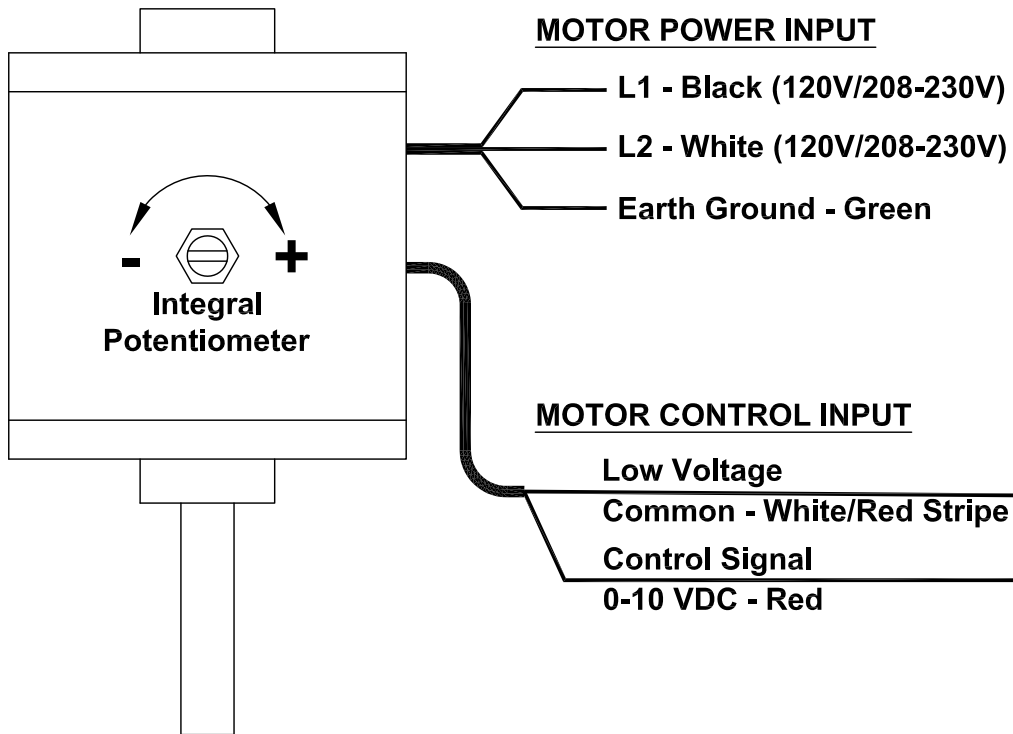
MOTOR POWER INPUT

L1 - Black (120V/208-230V)

L2 - White (120V/208-230V)

Earth Ground - Green

- +

Integral Potentiometer

MOTOR CONTROL INPUT

Low Voltage

Common - White/Red Stripe

Control Signal

0-10 VDC - Red